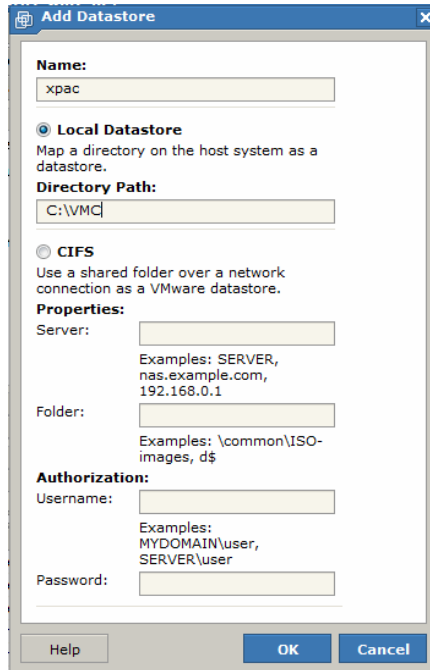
Add Datastore

Name:
xpac

Local Datastore
Map a directory on the host system as a datastore.
Directory Path:
C:\VMC

CIFS
Use a shared folder over a network connection as a VMware datastore.
Properties:
Server:
Examples: SERVER, nas.example.com, 192.168.0.1
Folder:
Examples: \common\ISO-images, d$
Authorization:
Username:
Examples: MYDOMAIN\user, SERVER\user
Password:

Help
OK
Cancel